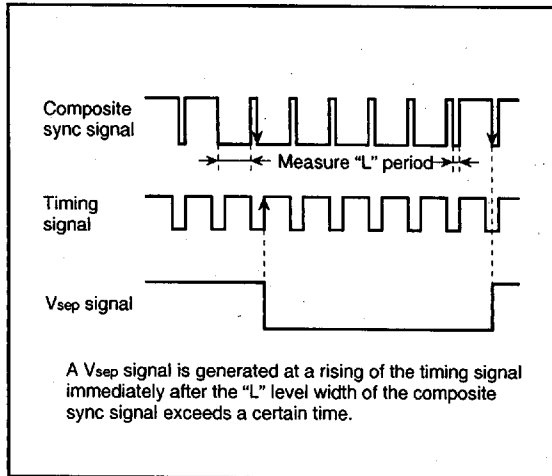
Composite sync signal

Measure "L" period

Timing signal

Vsep signal

A Vsep signal is generated at a rising of the timing signal immediately after the "L" level width of the composite sync signal exceeds a certain time.